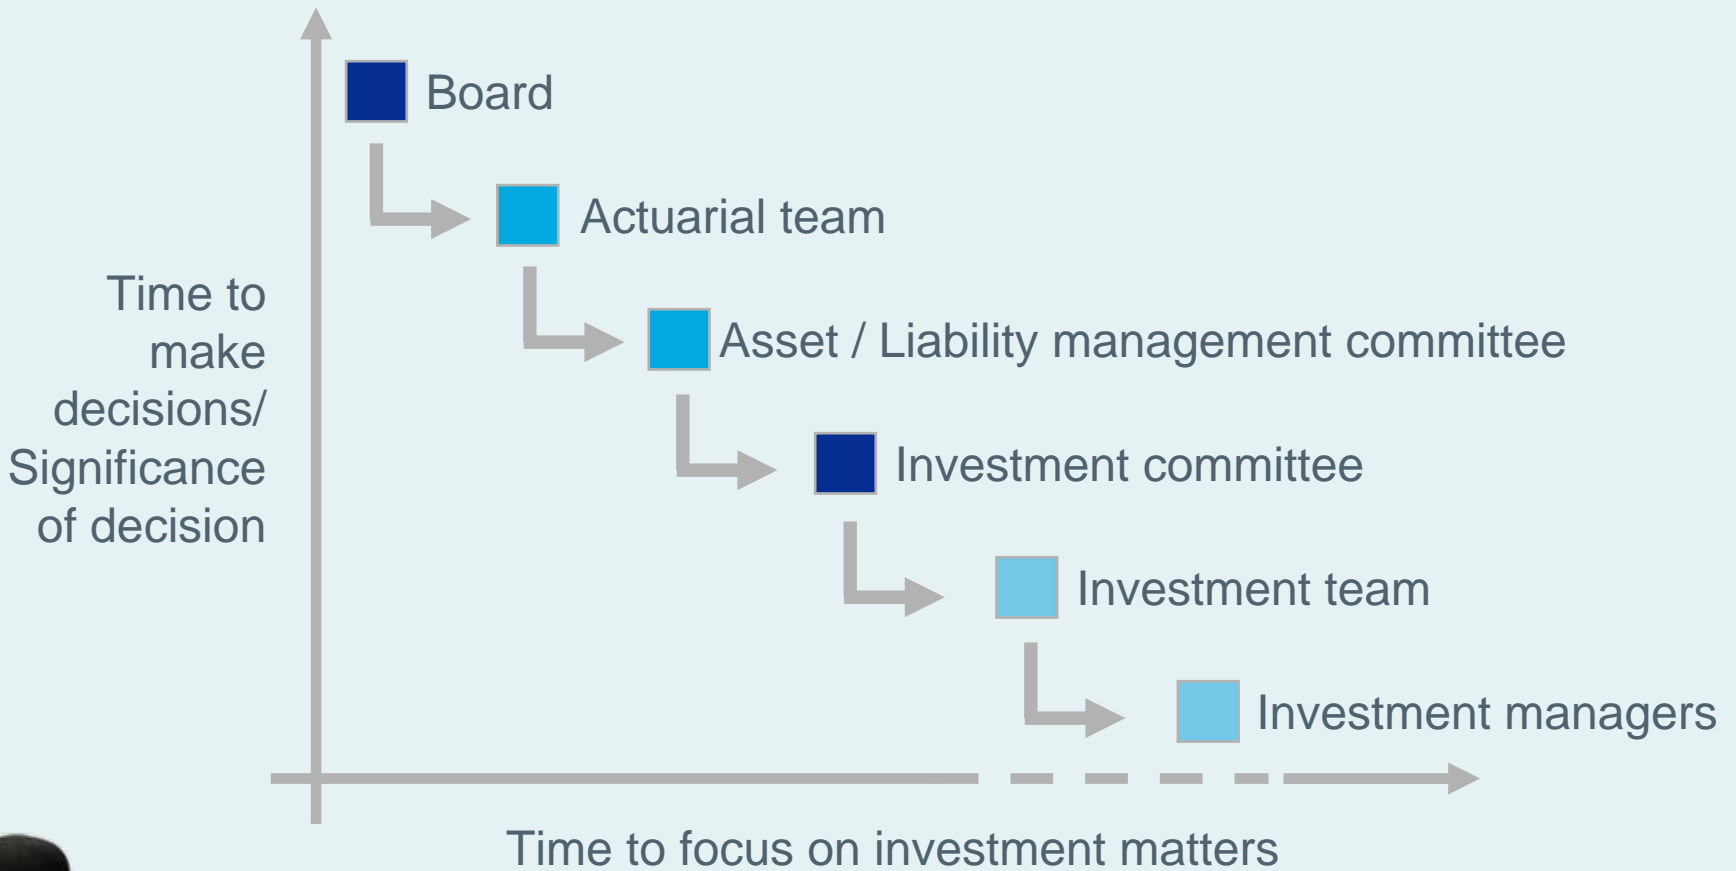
Board

Actuarial team

Asset / Liability management committee

Investment committee

Investment team

Investment managers

Time to make decisions/ Significance of decision

Time to focus on investment matters